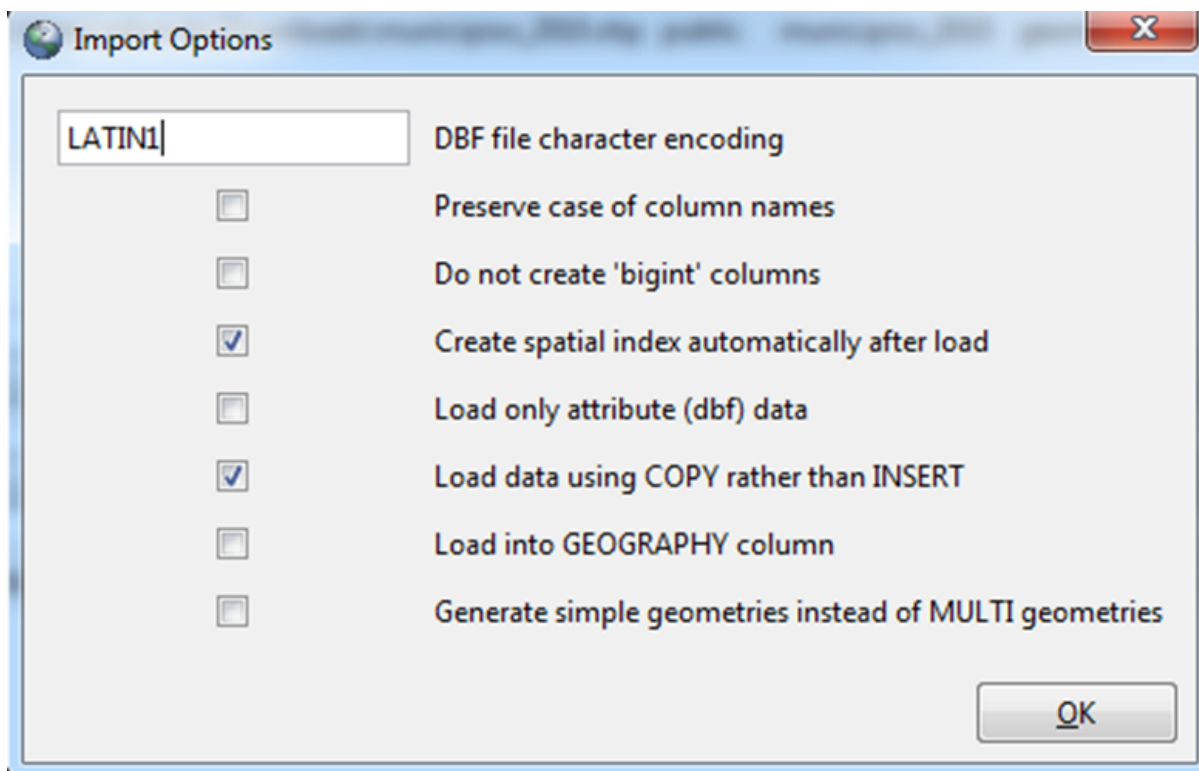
Import Options

LATIN1

DBF file character encoding

Preserve case of column names

Do not create 'bigint' columns

Create spatial index automatically after load

Load only attribute (dbf) data

Load data using COPY rather than INSERT

Load into GEOGRAPHY column

Generate simple geometries instead of MULTI geometries

OK